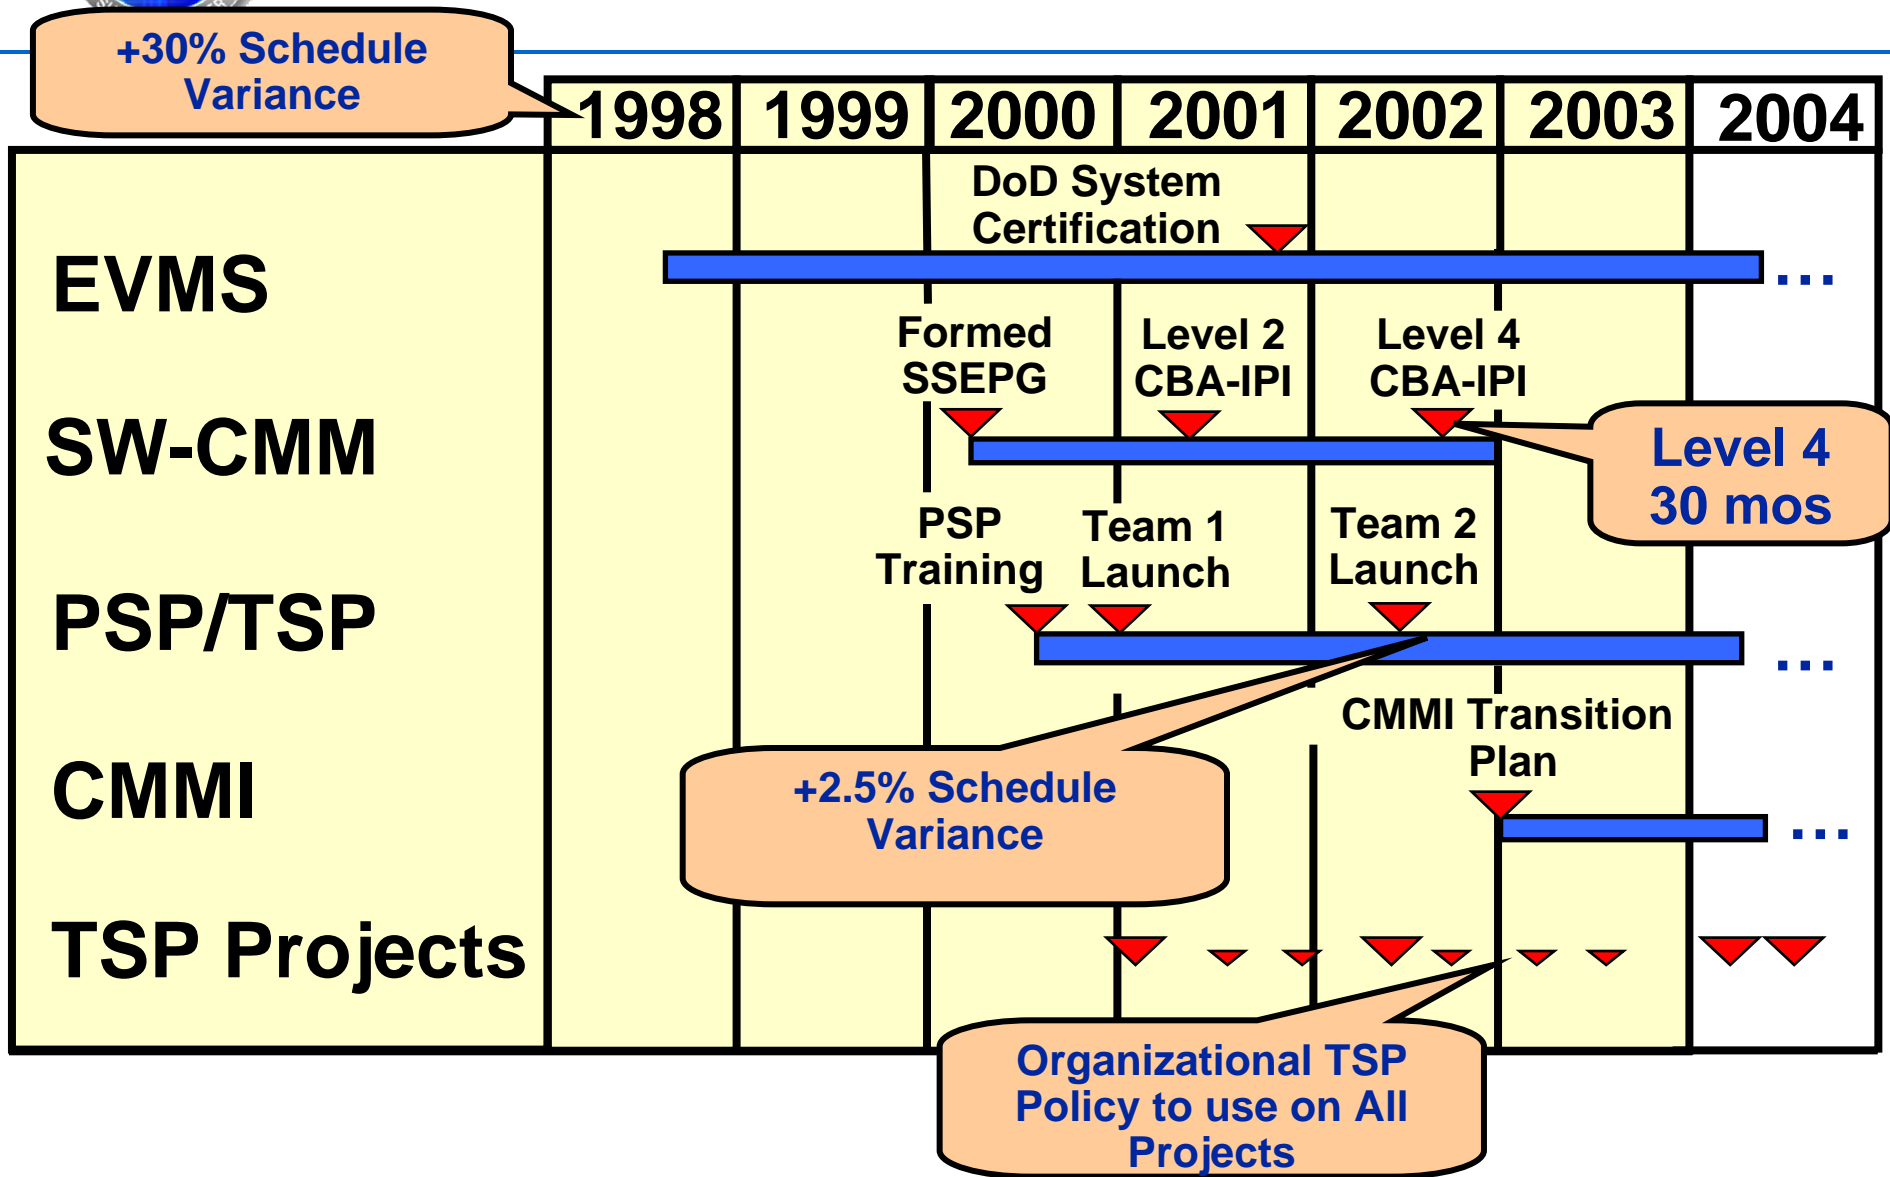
+30% Schedule Variance

| | 1998 | 1999 | 2000 | 2001 | 2002 | 2003 | 2004 |
|---|---|---|---|---|---|---|---|

EVMS

DoD System Certification

...

SW-CMM

Formed SSEPG

Level 2 CBA-IPI

Level 4 CBA-IPI

Level 4 30 mos

PSP/TSP

PSP Training

Team 1 Launch

Team 2 Launch

...

CMMI

CMMI Transition Plan

...

+2.5% Schedule Variance

TSP Projects

Organizational TSP Policy to use on All Projects